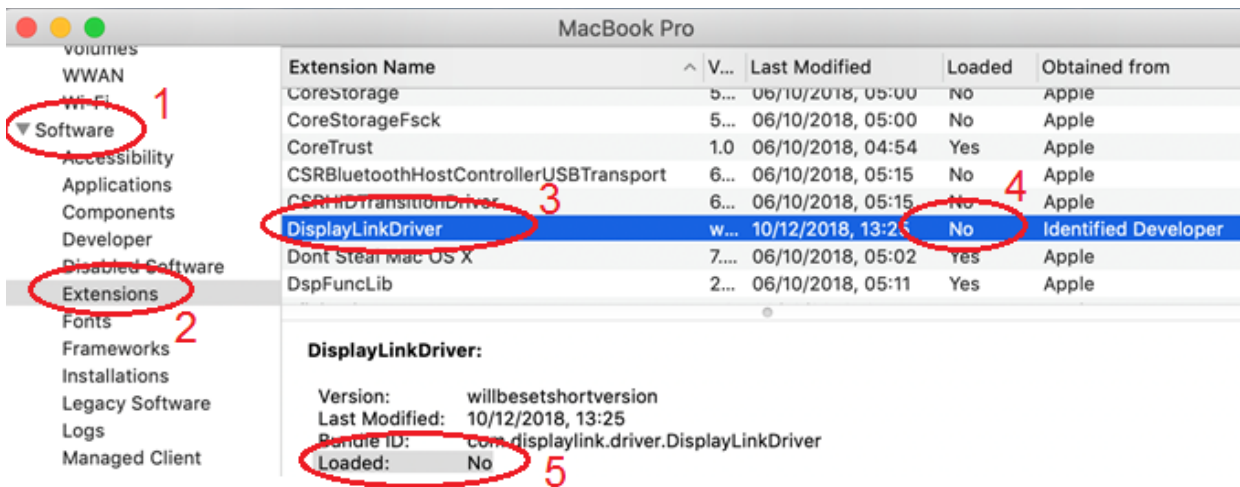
MacBook Pro

Volumes
WWAN
Wi-Fi
1
▼Software
Accessibility
Applications
Components
Developer
Disabled Software
Extensions
2
Fonts
Frameworks
Installations
Legacy Software
Logs
Managed Client

| Extension Name | V... | Last Modified | Loaded | Obtained from |
|---|---|---|---|---|
| CoreStorage | 5... | 06/10/2018, 05:00 | No | Apple |
| CoreStorageFsck | 5... | 06/10/2018, 05:00 | No | Apple |
| CoreTrust | 1.0 | 06/10/2018, 04:54 | Yes | Apple |
| CSRBluetoothHostControllerUSBTransport | 6... | 06/10/2018, 05:15 | No | Apple |
| CSRHIDTransitionDriver | 6... | 06/10/2018, 05:15 | No | Apple |
| DisplayLinkDriver | w... | 10/12/2018, 13:25 | No | Identified Developer |
| Dont Steal Mac OS X | 7... | 06/10/2018, 05:02 | Yes | Apple |
| DspFuncLib | 2... | 06/10/2018, 05:11 | Yes | Apple |

3
4

DisplayLinkDriver:

Version: willbesetshortversion
Last Modified: 10/12/2018, 13:25
Bundle ID: com.displaylink.driver.DisplayLinkDriver
Loaded: No
5